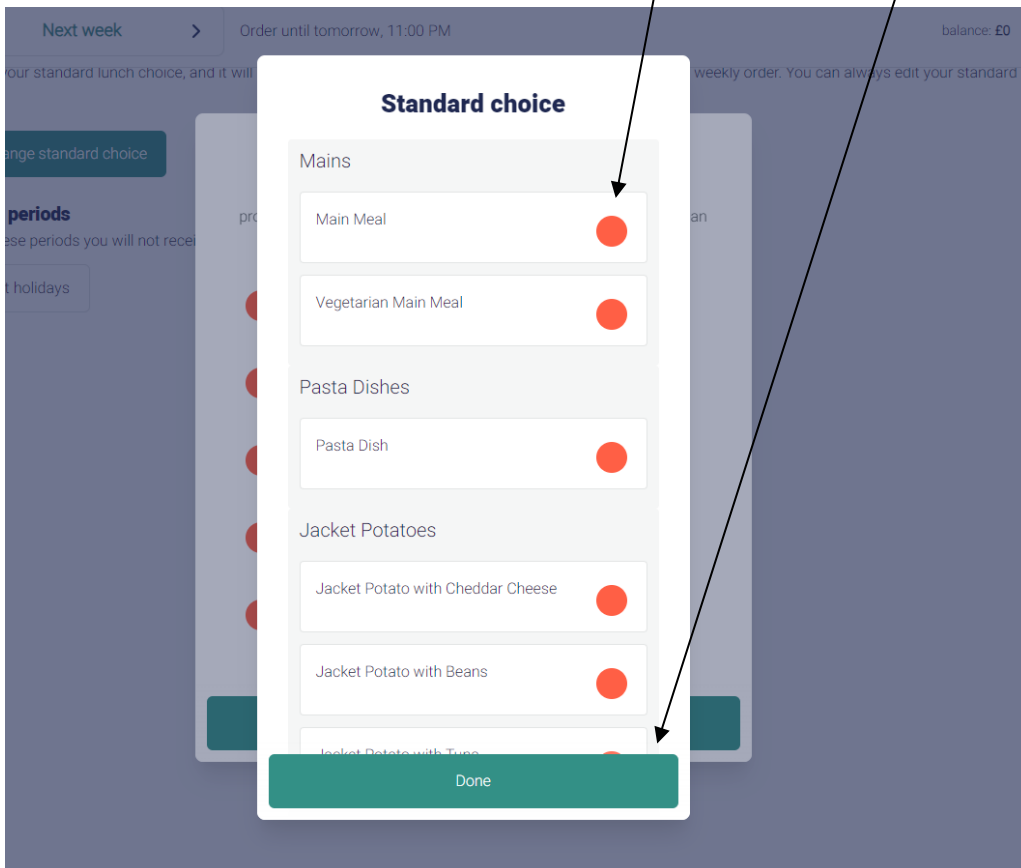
Next week >
Order until tomorrow, 11:00 PM
balance: £0
your standard lunch choice, and it will
weekly order. You can always edit your standard
ange standard choice
periods
ese periods you will not recei
t holidays
pro
an

Standard choice

Mains

Main Meal

Vegetarian Main Meal

Pasta Dishes

Pasta Dish

Jacket Potatoes

Jacket Potato with Cheddar Cheese

Jacket Potato with Beans

Jacket Potato with Tuna

Done